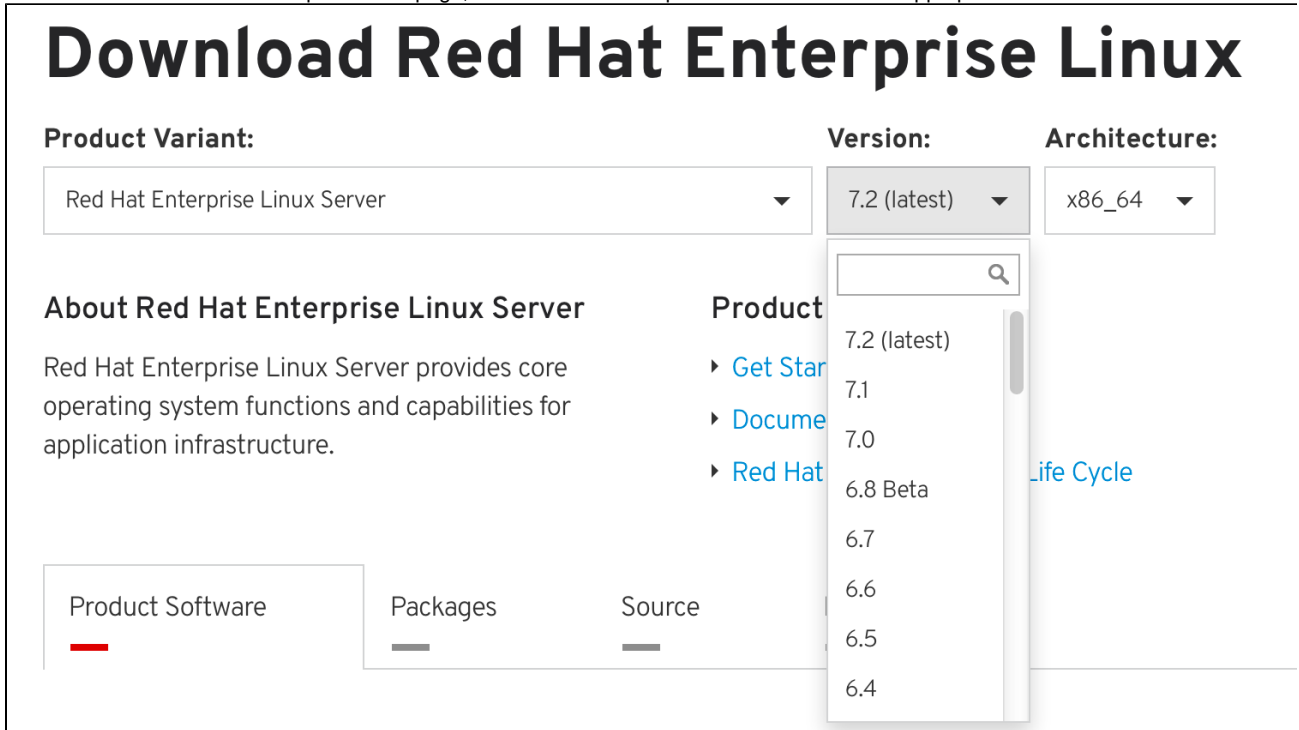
Download Red Hat Enterprise Linux

Product Variant:

Red Hat Enterprise Linux Server

Version:

7.2 (latest)

Architecture:

x86_64

7.2 (latest)
7.1
7.0
6.8 Beta
6.7
6.6
6.5
6.4

About Red Hat Enterprise Linux Server

Red Hat Enterprise Linux Server provides core operating system functions and capabilities for application infrastructure.

Product

Get Star

Docume

Red Hat

Life Cycle

Product Software

Packages

Source